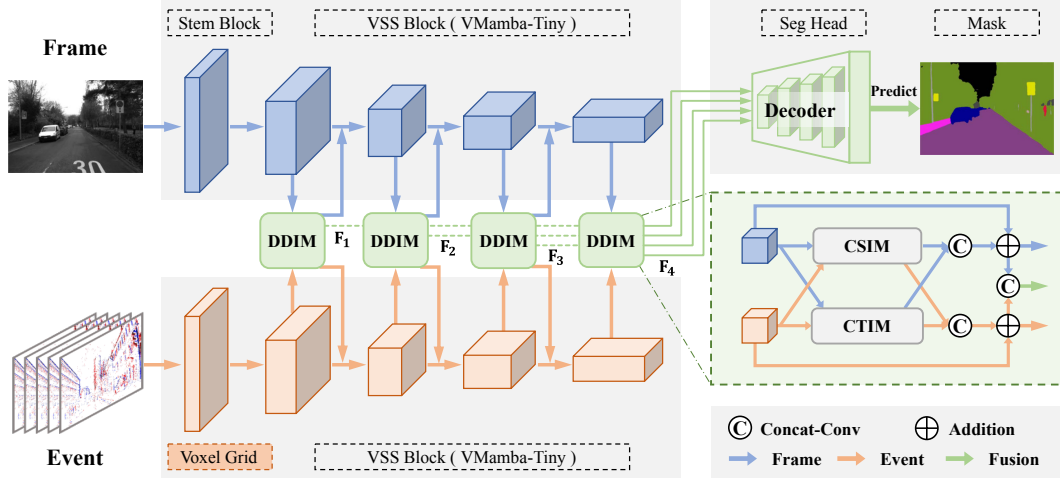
Stem Block

VSS Block ( VMamba-Tiny )

Seg Head

Mask

Frame

30

Predict

Decoder

DDIM

$F_1$

DDIM

$F_2$

DDIM

$F_3$

DDIM

$F_4$

CSIM

C

CTIM

C

C

Event

Voxel Grid

VSS Block ( VMamba-Tiny )

C Concat-Conv

Addition

Frame

Event

Fusion